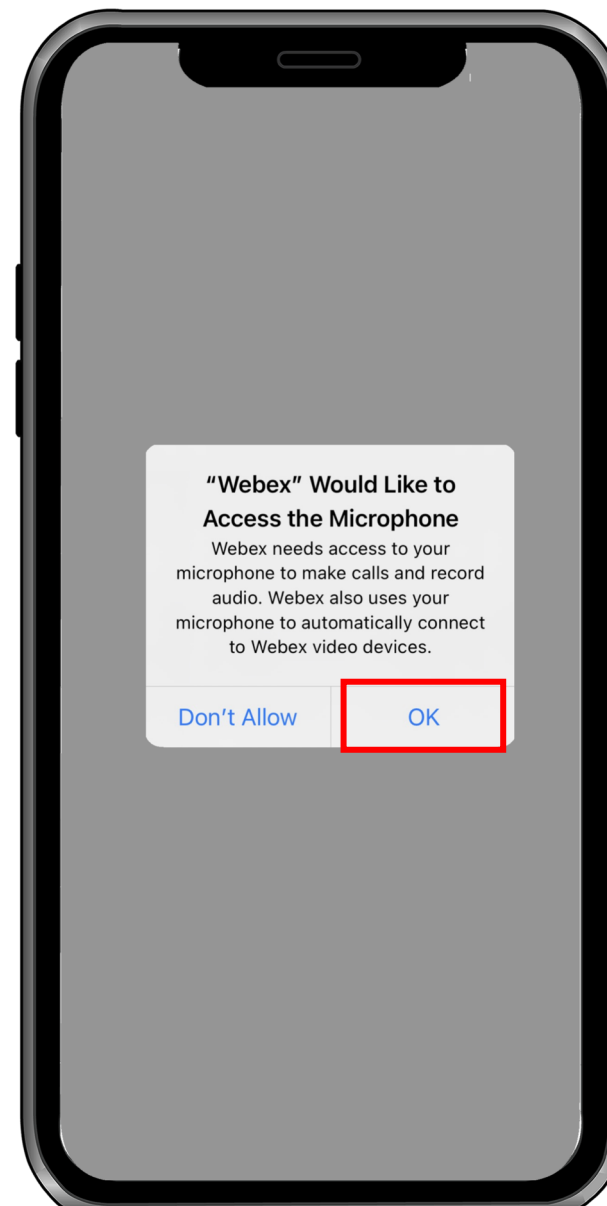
“Webex” Would Like to Access the Microphone

Webex needs access to your microphone to make calls and record audio. Webex also uses your microphone to automatically connect to Webex video devices.

Don’t Allow

OK